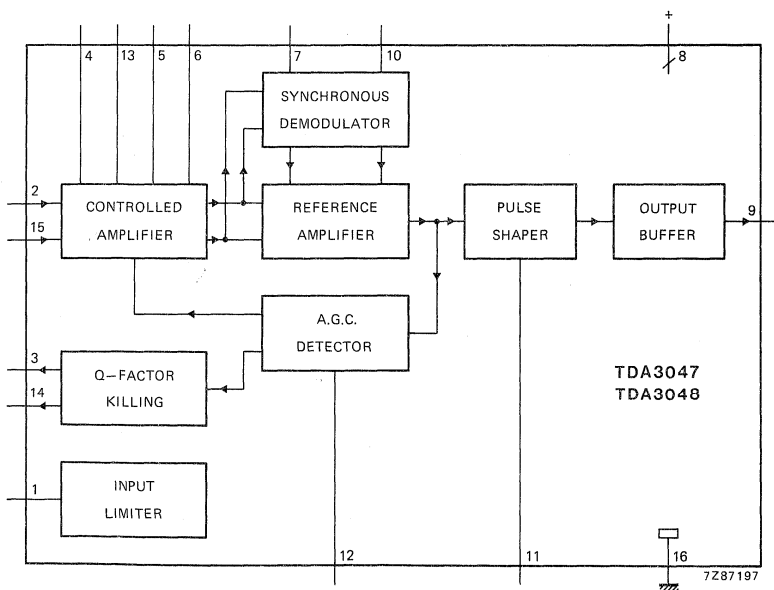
+
4
13
5
6
7
10
8
SYNCHRONOUS DEMODULATOR
2
15
CONTROLLED AMPLIFIER
REFERENCE AMPLIFIER
PULSE SHAPER
OUTPUT BUFFER
9
A.G.C. DETECTOR
3
14
Q–FACTOR KILLING
TDA3047
TDA3048
1
INPUT LIMITER
12
11
16
7Z87197